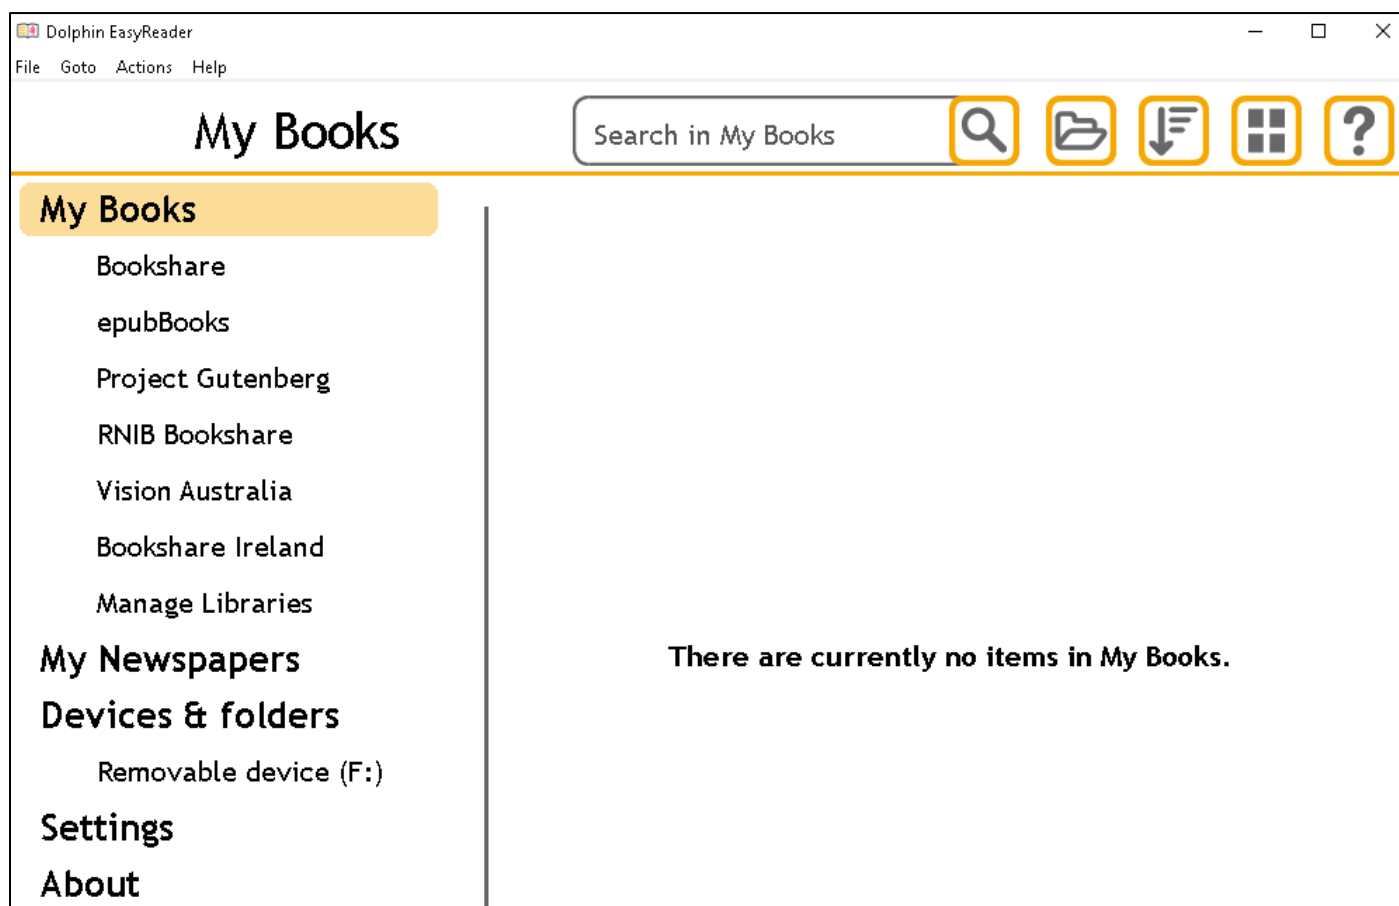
Dolphin EasyReader

File Goto Actions Help

My Books

Search in My Books

?

My Books

Bookshare

epubBooks

Project Gutenberg

RNIB Bookshare

Vision Australia

Bookshare Ireland

Manage Libraries

My Newspapers

Devices & folders

Removable device (F:)

Settings

About

There are currently no items in My Books.